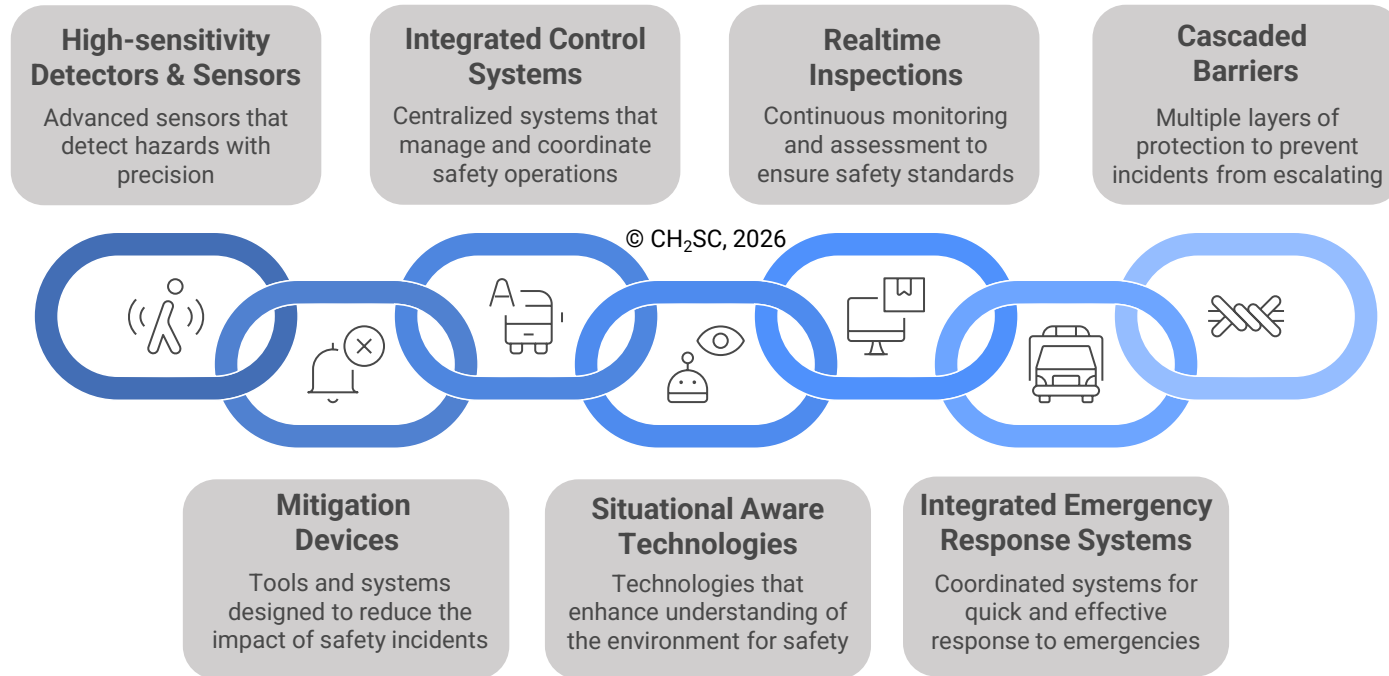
High-sensitivity Detectors & Sensors

Advanced sensors that detect hazards with precision

Integrated Control Systems

Centralized systems that manage and coordinate safety operations

Realtime Inspections

Continuous monitoring and assessment to ensure safety standards

Cascaded Barriers

Multiple layers of protection to prevent incidents from escalating

© $CH_2SC$, 2026

Mitigation Devices

Tools and systems designed to reduce the impact of safety incidents

Situational Aware Technologies

Technologies that enhance understanding of the environment for safety

Integrated Emergency Response Systems

Coordinated systems for quick and effective response to emergencies